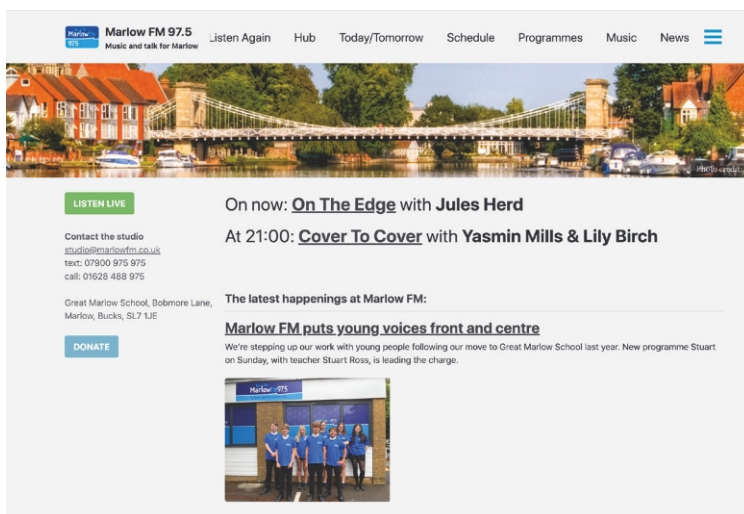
Marlow 975

Marlow FM 97.5
Music and talk for Marlow

Listen Again Hub Today/Tomorrow Schedule Programmes Music News

Photo credit

LISTEN LIVE

Contact the studio
studio@marlowfm.co.uk
text: 07900 975 975
call: 01628 488 975

Great Marlow School, Bobmore Lane, Marlow, Bucks, SL7 1JE

DONATE

On now: On The Edge with Jules Herd

At 21:00: Cover To Cover with Yasmin Mills & Lily Birch

The latest happenings at Marlow FM:

Marlow FM puts young voices front and centre

We're stepping up our work with young people following our move to Great Marlow School last year. New programme Stuart on Sunday, with teacher Stuart Ross, is leading the charge.

Marlow 975